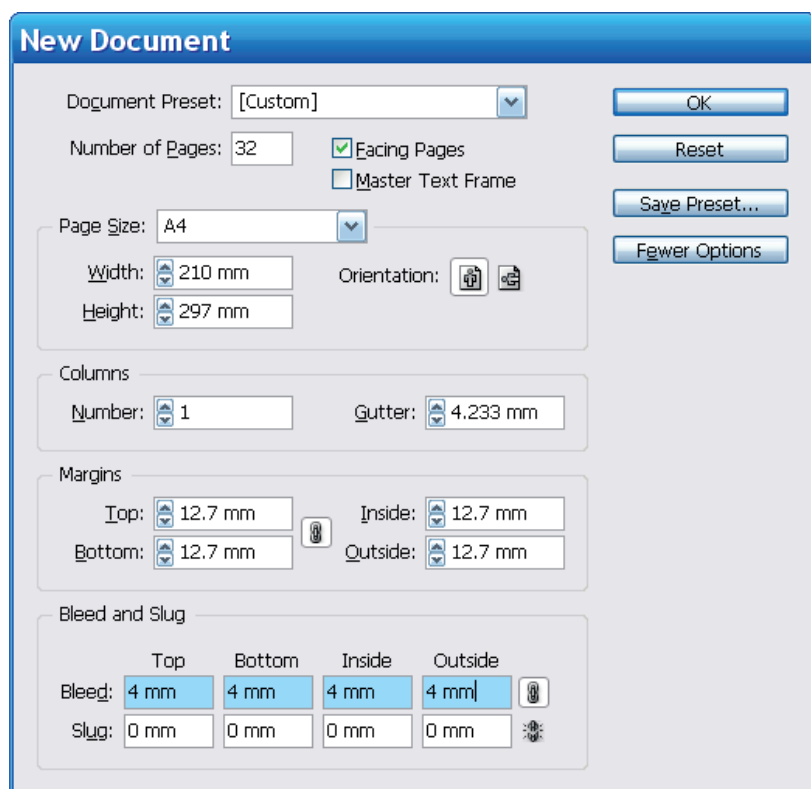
New Document

Document Preset: [Custom]

Number of Pages: 32

Facing Pages

Master Text Frame

OK

Reset

Save Preset...

Fewer Options

Page Size: A4

Width: 210 mm

Height: 297 mm

Orientation:

Columns

Number: 1

Gutter: 4.233 mm

Margins

Top: 12.7 mm

Bottom: 12.7 mm

Inside: 12.7 mm

Outside: 12.7 mm

Bleed and Slug

| | Top | Bottom | Inside | Outside |
|---|---|---|---|---|
| Bleed: | 4 mm | 4 mm | 4 mm | 4 mm |
| Slug: | 0 mm | 0 mm | 0 mm | 0 mm |